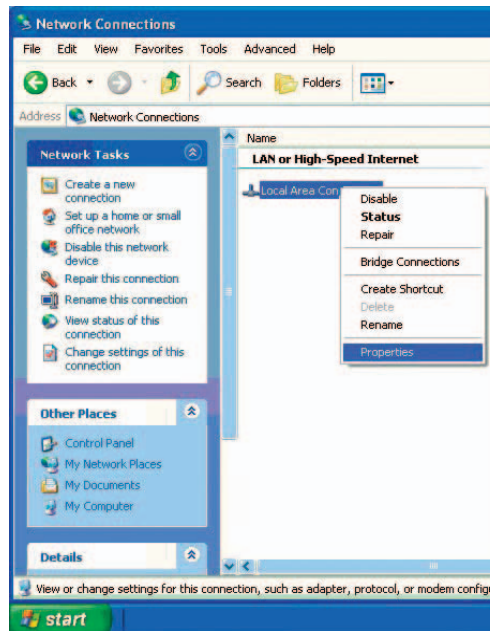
Network Connections

File Edit View Favorites Tools Advanced Help

Back Search Folders

Address Network Connections

Network Tasks

Create a new connection

Set up a home or small office network

Disable this network device

Repair this connection

Rename this connection

View status of this connection

Change settings of this connection

Other Places

Control Panel

My Network Places

My Documents

My Computer

Details

Name

LAN or High-Speed Internet

Local Area Con

Disable

Status

Repair

Bridge Connections

Create Shortcut

Delete

Rename

Properties

View or change settings for this connection, such as adapter, protocol, or modem config

start